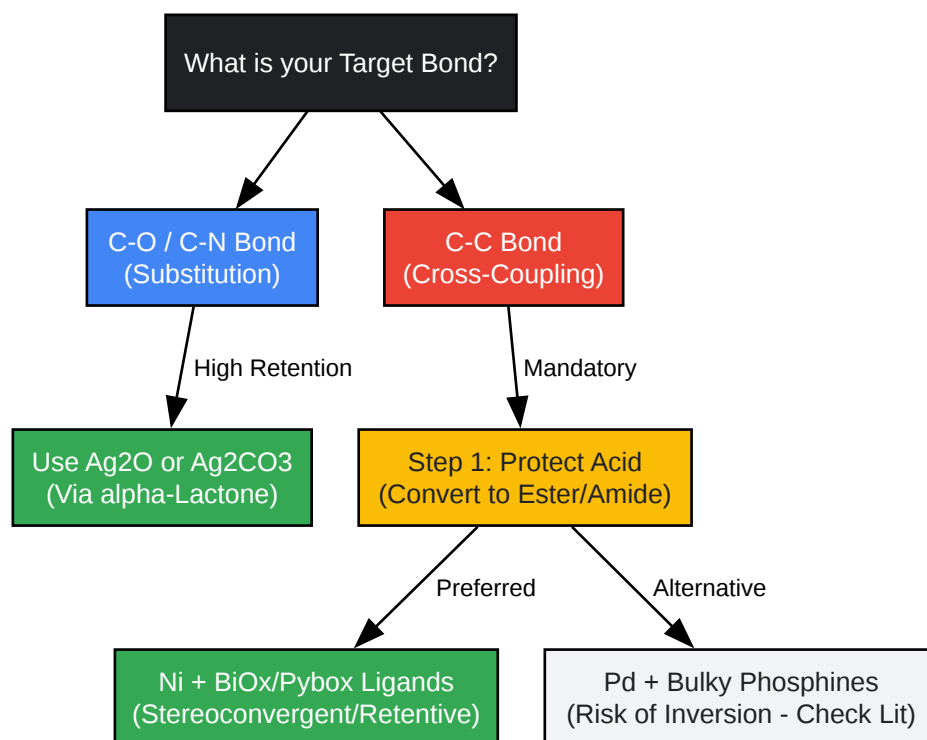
What is your Target Bond?

C-O / C-N Bond
(Substitution)

C-C Bond
(Cross-Coupling)

High Retention

Mandatory

Use Ag2O or Ag2CO3
(Via alpha-Lactone)

Step 1: Protect Acid
(Convert to Ester/Amide)

Preferred

Alternative

Ni + BiOx/Pybox Ligands
(Stereoconvergent/Retentive)

Pd + Bulky Phosphines
(Risk of Inversion - Check Lit)